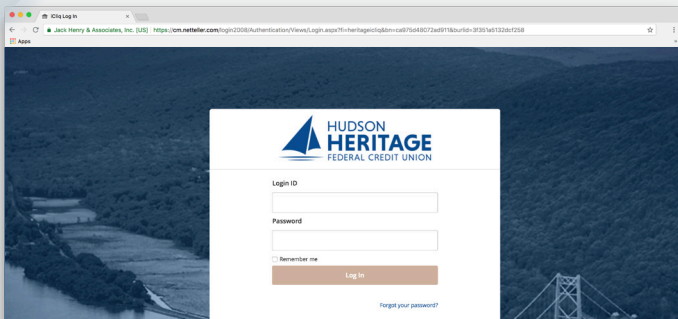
iCliq Log In

Jack Henry & Associates, Inc. [US] https://cm.netteller.com/login2008/Authentication/Views/Login.aspx?fi=heritageicliq&bn=ca975d48072ad911&burlid=3f351a5132dcf258

Apps

HUDSON HERITAGE FEDERAL CREDIT UNION

Login ID

Password

Remember me

Log In

Forgot your password?